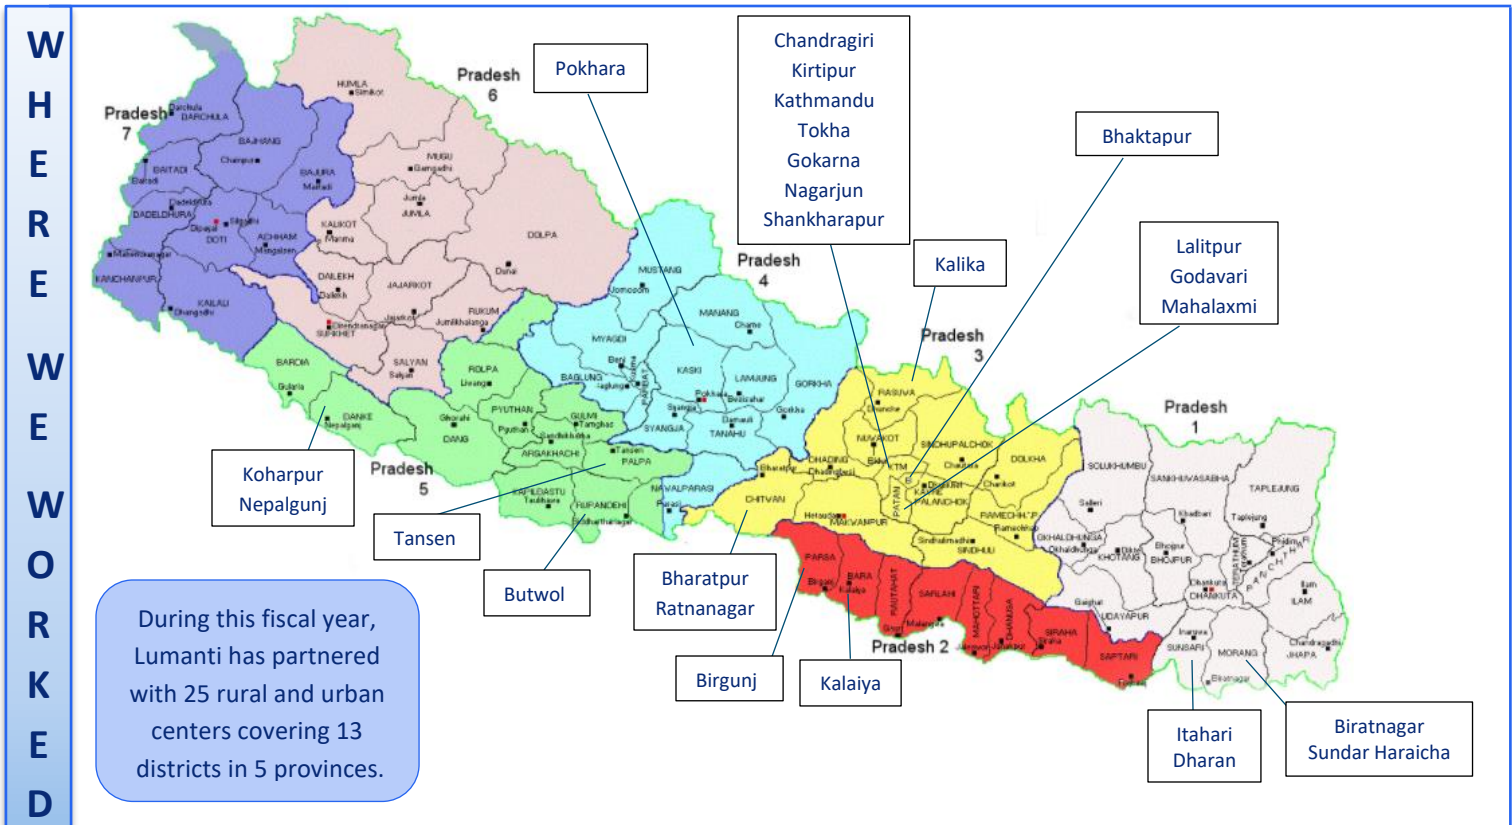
WHERE WE WORKED

Pradesh 7
Pradesh 6
Pradesh 4
Pradesh 3
Pradesh 5
Pradesh 2
Pradesh 1

Pokhara

Chandragiri
Kirtipur
Kathmandu
Tokha
Gokarna
Nagarjun
Shankharapur

Bhaktapur

Kalika

Lalitpur
Godavari
Mahalaxmi

Koharpur
Nepalgunj

Tansen

Butwol

Bharatpur
Ratnanagar

Birgunj

Kalaiya

Itahari
Dharan

Biratnagar
Sundar Haraicha

During this fiscal year, Lumanti has partnered with 25 rural and urban centers covering 13 districts in 5 provinces.

DARCHULA
BAJHANG
HUMLA
BAITADI
BAJURA
MUGU
DADELDHURA
DOTI
ACHHAM
KALIKOT
JUMLA
DOLPA
KANCHANPUR
KAILALI
DAILEKH
JAJARKOT
RUKUM
SURKHET
SALYAN
BARDIA
BANKE
ROLPA
DANG
PYUTHAN
GULMI
ARGAKHACHI
PALPA
KAPILBASTU
RUPANDEHI
NAWALPARASI
MUSTANG
MANANG
MYAGDI
BAGLUNG
PARBAT
KASKI
LAMJUNG
GORKHA
SYANGJA
TANAHU
CHITWAN
RASUWA
NUWAKOT
DHADING
SINDHUPALCHOK
DOLKHA
MAKWANPUR
KAVRE
RAMECHHAP
SINDHULI
PARSA
BARA
RAUTAHAT
SARLAHI
MAHOTTARI
DHANUSA
SIRAHA
SAPTARI
SOLUKHUMBU
SANKHUWASABHA
TAPLEJUNG
OKHALDHUNGA
KHOTANG
BHOJPUR
UDAYAPUR
DHANKUTA
TEHRATHUM
PANCHTHAR
ILAM
SUNSARI
MORANG
JHAPA
KTM
PATAN
LALITPUR